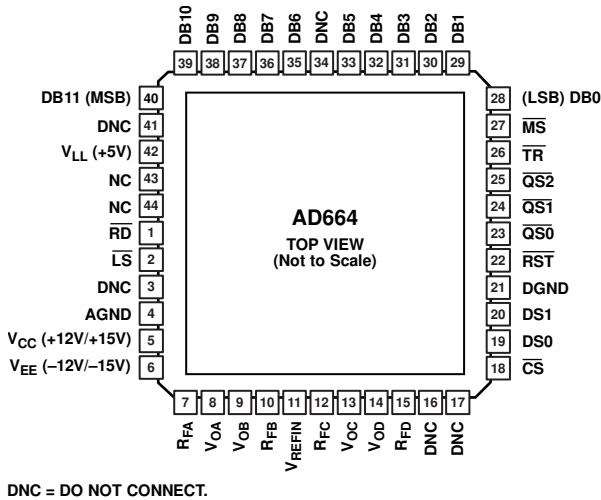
DB10 DB9 DB8 DB7 DB6 DNC DB5 DB4 DB3 DB2 DB1
39 38 37 36 35 34 33 32 31 30 29

DB11 (MSB) 40
DNC 41
$V_{LL}$ (+5V) 42
NC 43
NC 44
$\overline{RD}$ 1
$\overline{LS}$ 2
DNC 3
AGND 4
$V_{CC}$ (+12V/+15V) 5
$V_{EE}$ (–12V/–15V) 6

AD664
TOP VIEW
(Not to Scale)

28 (LSB) DB0
27 $\overline{MS}$
26 $\overline{TR}$
25 $\overline{QS2}$
24 $\overline{QS1}$
23 $\overline{QS0}$
22 $\overline{RST}$
21 DGND
20 DS1
19 DS0
18 $\overline{CS}$

7 8 9 10 11 12 13 14 15 16 17
$R_{FA}$ $V_{OA}$ $V_{OB}$ $R_{FB}$ $V_{REFIN}$ $R_{FC}$ $V_{OC}$ $V_{OD}$ $R_{FD}$ DNC DNC

DNC = DO NOT CONNECT.